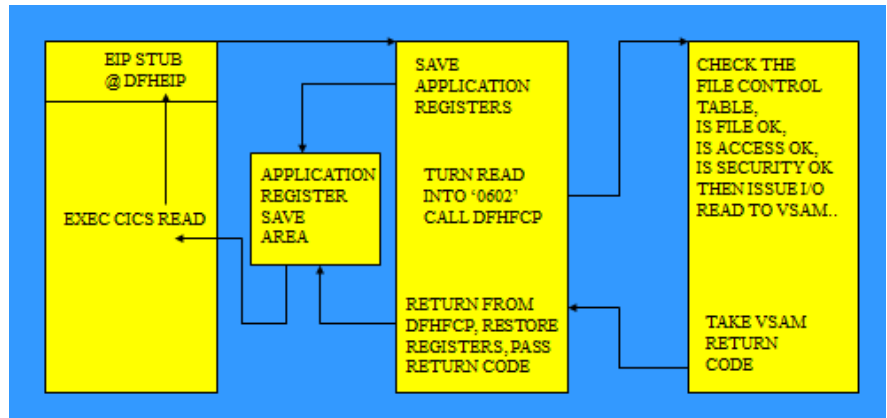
EIP STUB
@ DFHEIP

EXEC CICS READ

APPLICATION
REGISTER
SAVE
AREA

SAVE
APPLICATION
REGISTERS

TURN READ
INTO ‘0602’
CALL DFHFCP

RETURN FROM
DFHFCP, RESTORE
REGISTERS, PASS
RETURN CODE

CHECK THE
FILE CONTROL
TABLE,
IS FILE OK,
IS ACCESS OK,
IS SECURITY OK
THEN ISSUE I/O
READ TO VSAM..

TAKE VSAM
RETURN
CODE